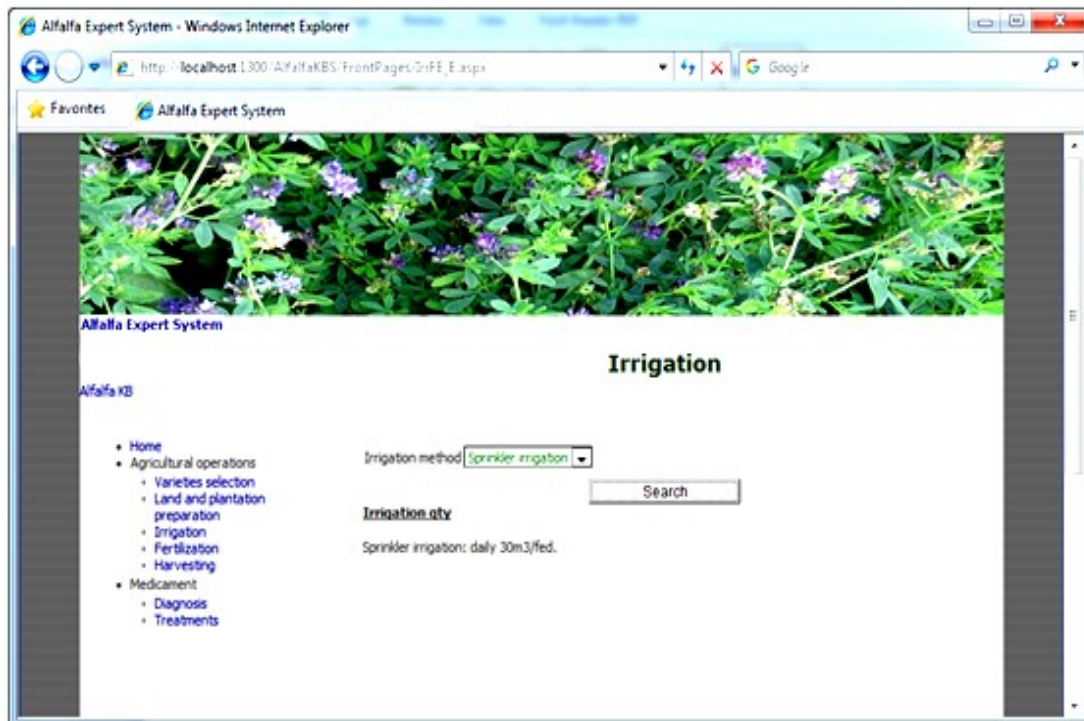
Alfalfa Expert System - Windows Internet Explorer

http://localhost:1300/AlfalfaKBS/FrontPages/IrFE_E.aspx

Google

Favorites

Alfalfa Expert System

Alfalfa Expert System

Irrigation

Alfalfa KB

- Home
- Agricultural operations
  - Varieties selection
  - Land and plantation preparation
  - Irrigation
  - Fertilization
  - Harvesting
- Medicament
  - Diagnosis
  - Treatments

Irrigation method Sprinkler irrigation

Search

Irrigation qty

Sprinkler irrigation: daily 30m3/fed.